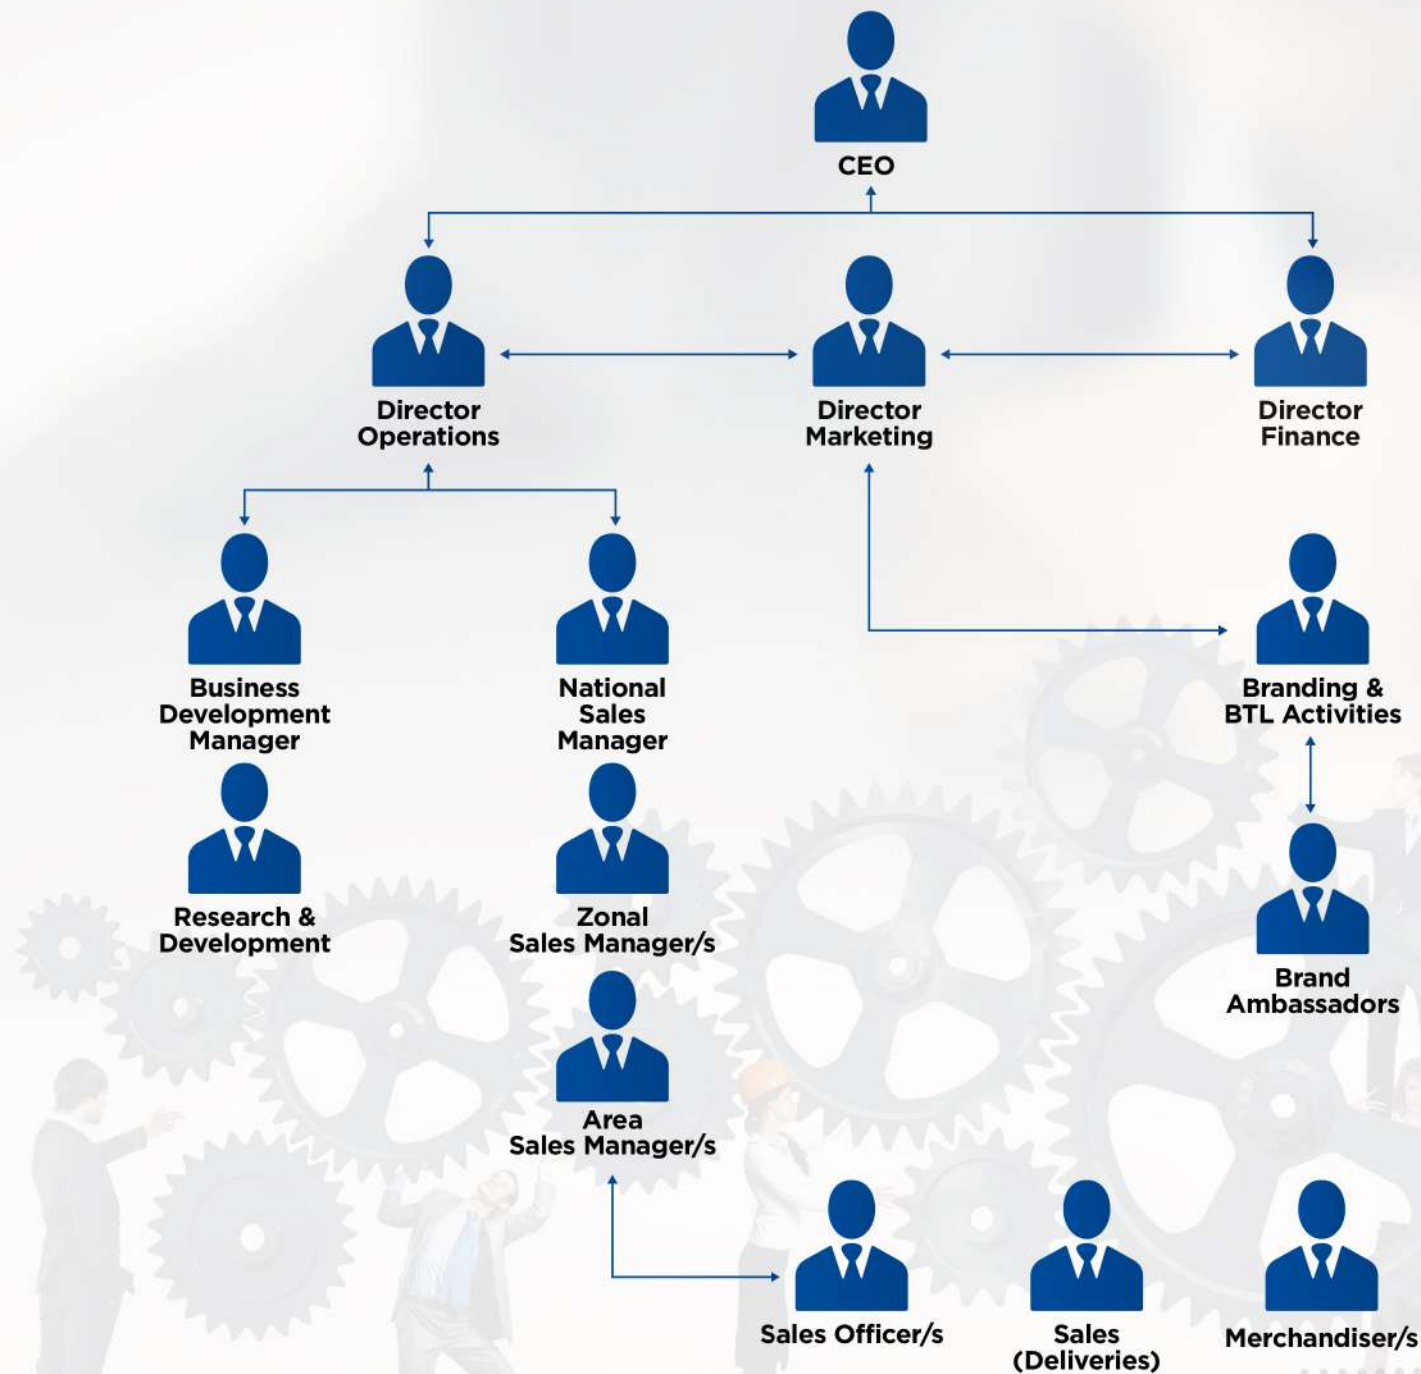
CEO

Director Operations

Director Marketing

Director Finance

Business Development Manager

National Sales Manager

Branding & BTL Activities

Research & Development

Zonal Sales Manager/s

Brand Ambassadors

Area Sales Manager/s

Sales Officer/s

Sales (Deliveries)

Merchandiser/s